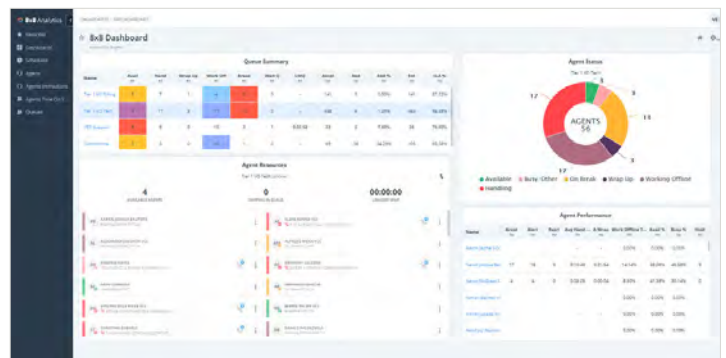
8x8 Analytics

8x8 Dashboard

Queue Summary

Agent Resources

4

0

00:00:00

Agent Status

AGENTS 56

12

5

3

13

3

17

Available
Busy: Other
On Break
Wrap Up
Working Offline
Handling

Agent Performance

Name